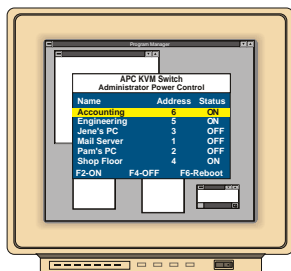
Program Manager

APC KVM Switch
Administrator Power Control

| Name | Address | Status |
|---|---|---|
| Accounting | 6 | ON |
| Engineering | 5 | ON |
| Jene's PC | 3 | OFF |
| Mail Server | 1 | OFF |
| Pam's PC | 2 | OFF |
| Shop Floor | 4 | ON |

F2-ON F4-OFF F6-Reboot